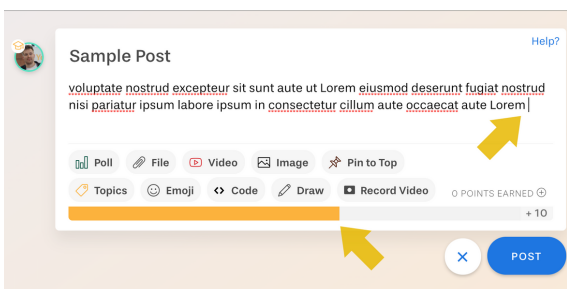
Help?

Sample Post

voluptate nostrud excepteur sit sunt aute ut Lorem eiusmod deserunt fugiat nostrud nisi pariatur ipsum labore ipsum in consectetur cillum aute occaecat aute Lorem

Poll
File
Video
Image
Pin to Top
Topics
Emoji
Code
Draw
Record Video
0 POINTS EARNED
+ 10

POST